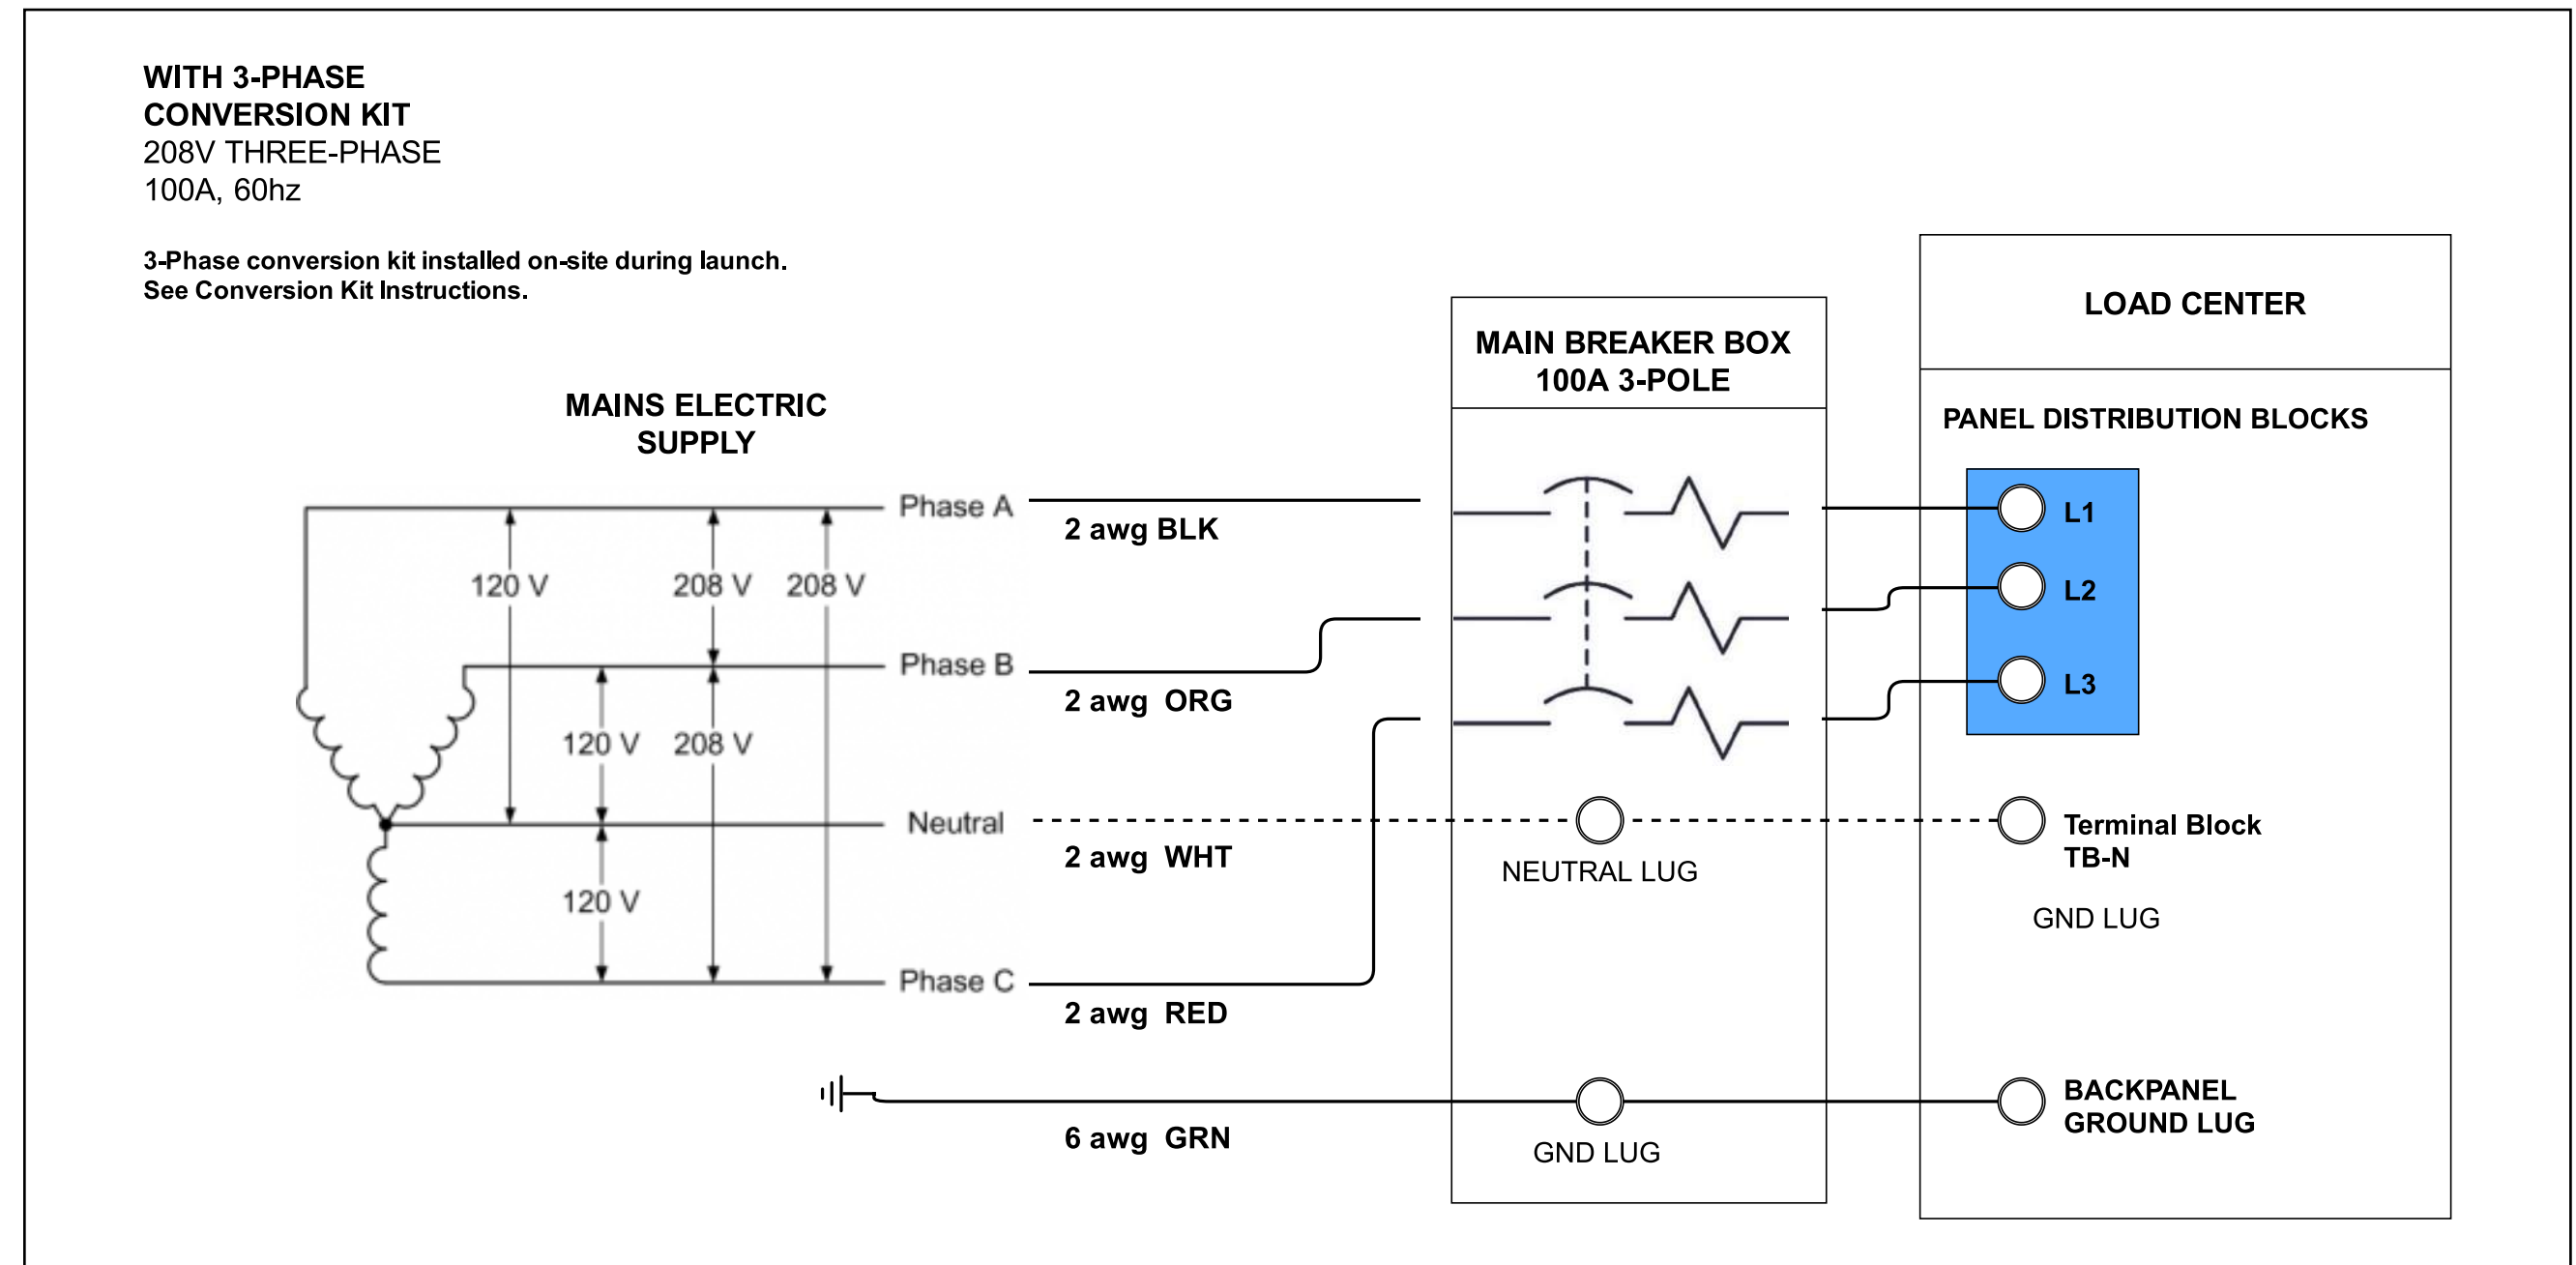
WITH 3-PHASE
CONVERSION KIT
208V THREE-PHASE
100A, 60hz

3-Phase conversion kit installed on-site during launch.
See Conversion Kit Instructions.

MAINS ELECTRIC
SUPPLY

MAIN BREAKER BOX
100A 3-POLE

LOAD CENTER

PANEL DISTRIBUTION BLOCKS

Phase A
120 V
208 V
208 V
2 awg BLK

L1
L2
L3

Phase B
120 V
208 V
2 awg ORG

Neutral
2 awg WHT
NEUTRAL LUG
Terminal Block
TB-N
GND LUG

120 V
Phase C
2 awg RED

6 awg GRN
GND LUG
BACKPANEL
GROUND LUG